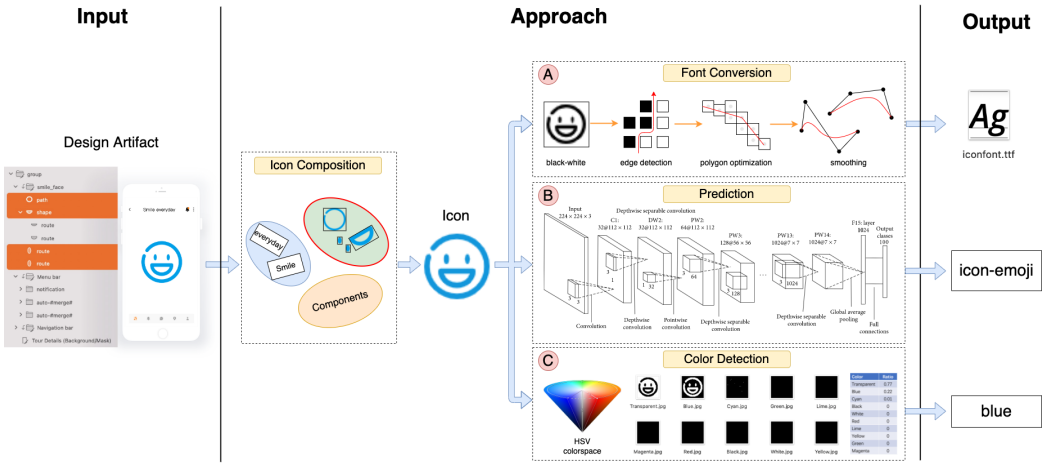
Input

Approach

Output

Design Artifact

group
smile_face
path
shape
route
route
route
route
Menu bar
notification
auto-#merge#
auto-#merge#
Navigation bar
Tour Details (Background)(Mask)

time everyday

Icon Composition

everyday

Smile

Components

Icon

A Font Conversion

black-white

edge detection

polygon optimization

smoothing

Ag

iconfont.ttf

B Prediction

Input
224 × 224 × 3

Depthwise separable convolution

C1:
32@112 × 112

DW2:
32@112 × 112

PW2:
64@112 × 112

PW3:
128@56 × 56

PW13:
1024@7 × 7

PW14:
1024@7 × 7

F15: layer
1024

Output classes
100

Convolution

Depthwise convolution

Pointwise convolution

Depthwise separable convolution

Depthwise separable convolution

Global average pooling

Full connections

icon-emoji

C Color Detection

HSV colorspace

Transparent.jpg

Blue.jpg

Cyan.jpg

Green.jpg

Lime.jpg

Magenta.jpg

Red.jpg

Black.jpg

White.jpg

Yellow.jpg

| Color | Rate |
|---|---|
| Transparent | 0.77 |
| Blue | 0.22 |
| Cyan | 0.01 |
| Black | 0 |
| White | 0 |
| Red | 0 |
| Lime | 0 |
| Yellow | 0 |
| Green | 0 |
| Magenta | 0 |

blue